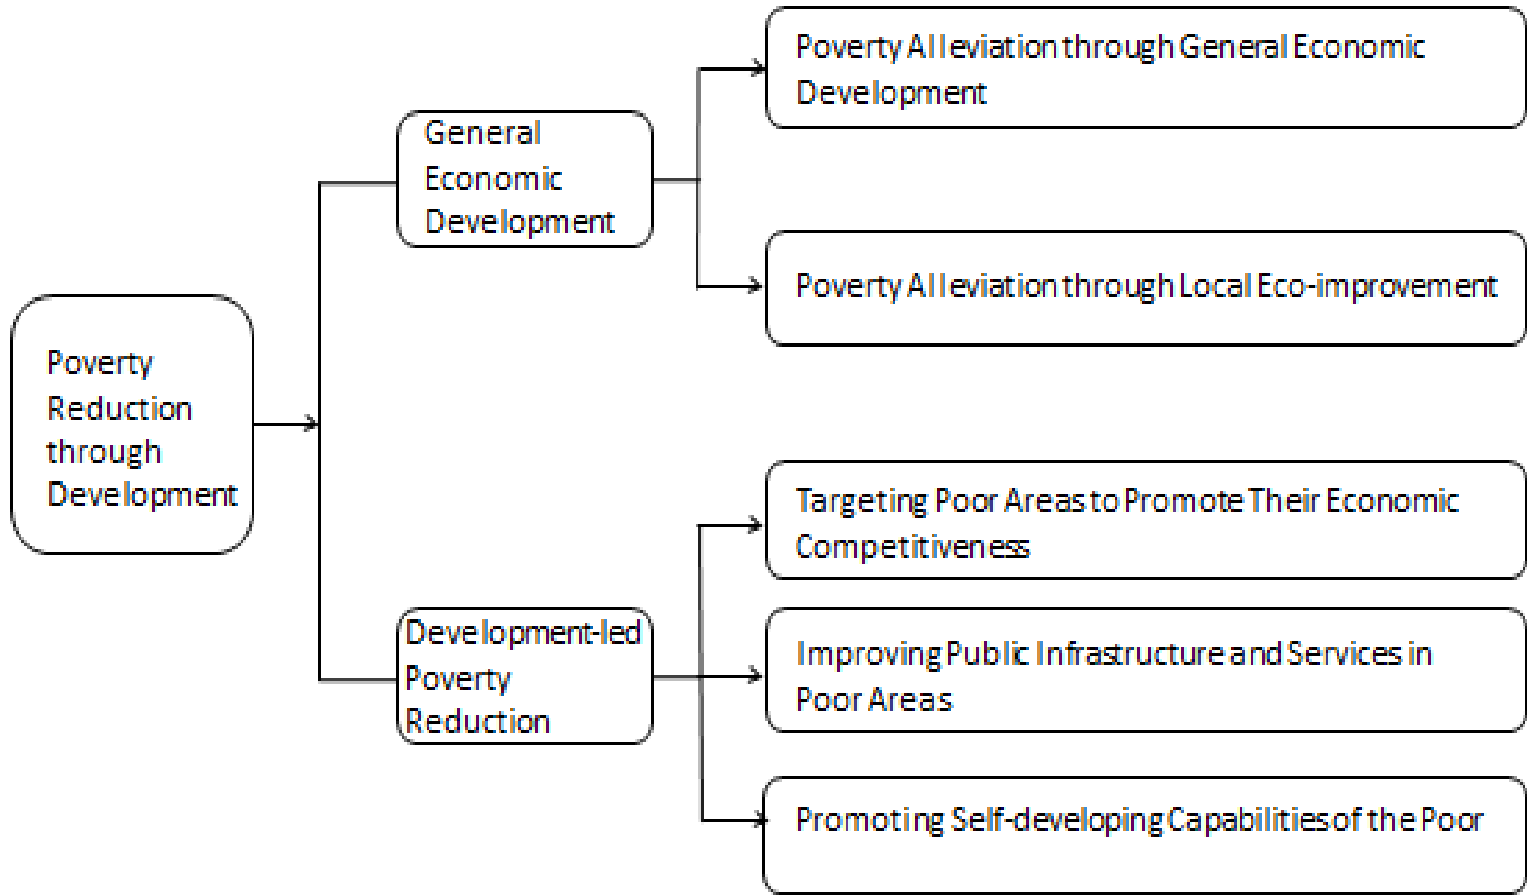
Poverty Reduction through Development

General Economic Development

Poverty Alleviation through General Economic Development

Poverty Alleviation through Local Eco-improvement

Development-led Poverty Reduction

Targeting Poor Areas to Promote Their Economic Competitiveness

Improving Public Infrastructure and Services in Poor Areas

Promoting Self-developing Capabilities of the Poor